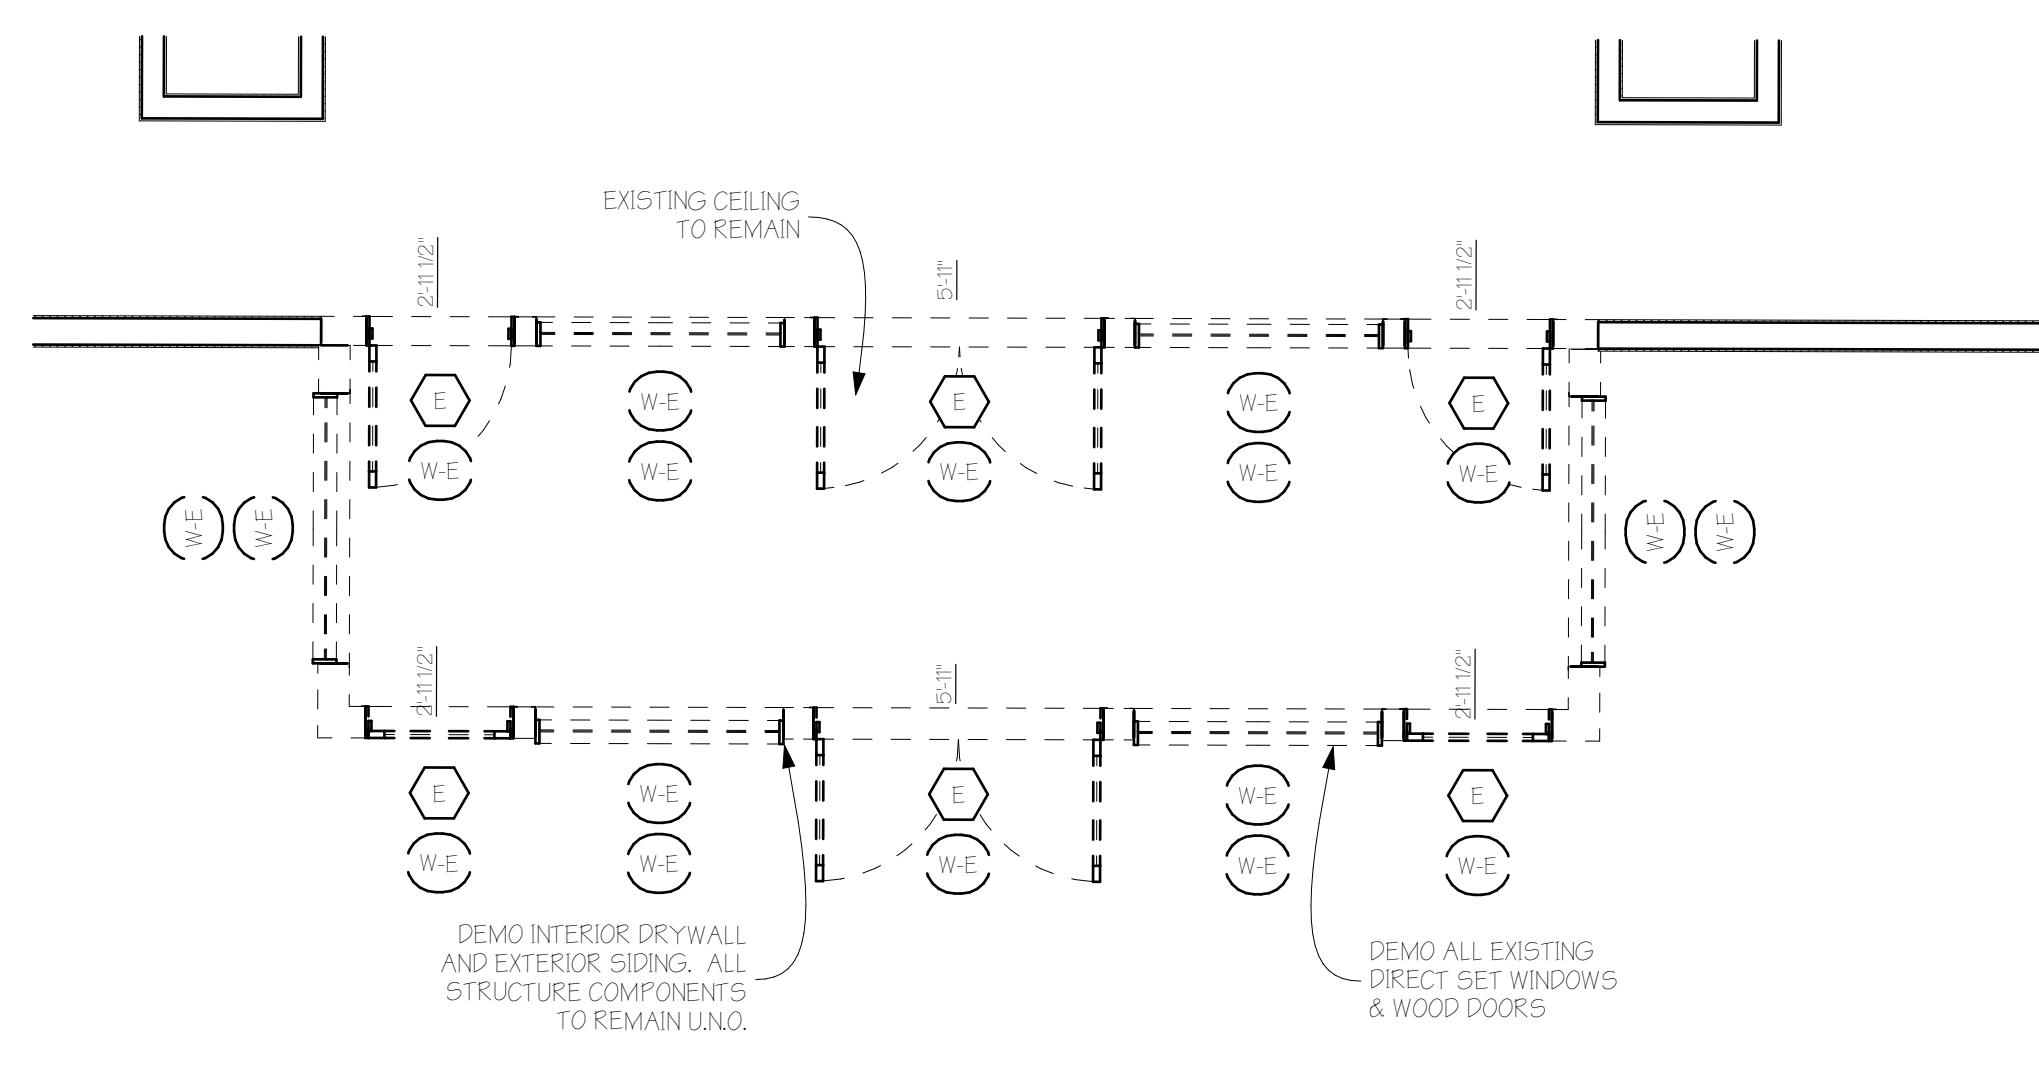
EXISTING CEILING TO REMAIN

2'-11 1/2"

5'-11"

2'-11 1/2"

E

W-E

W-E

W-E

E

W-E

W-E

W-E

E

W-E

W-E

W-E

W-E

W-E

2'-11 1/2"

5'-11"

2'-11 1/2"

E

W-E

W-E

W-E

E

W-E

W-E

W-E

E

W-E

DEMO INTERIOR DRYWALL AND EXTERIOR SIDING. ALL STRUCTURE COMPONENTS TO REMAIN U.N.O.

DEMO ALL EXISTING DIRECT SET WINDOWS & WOOD DOORS